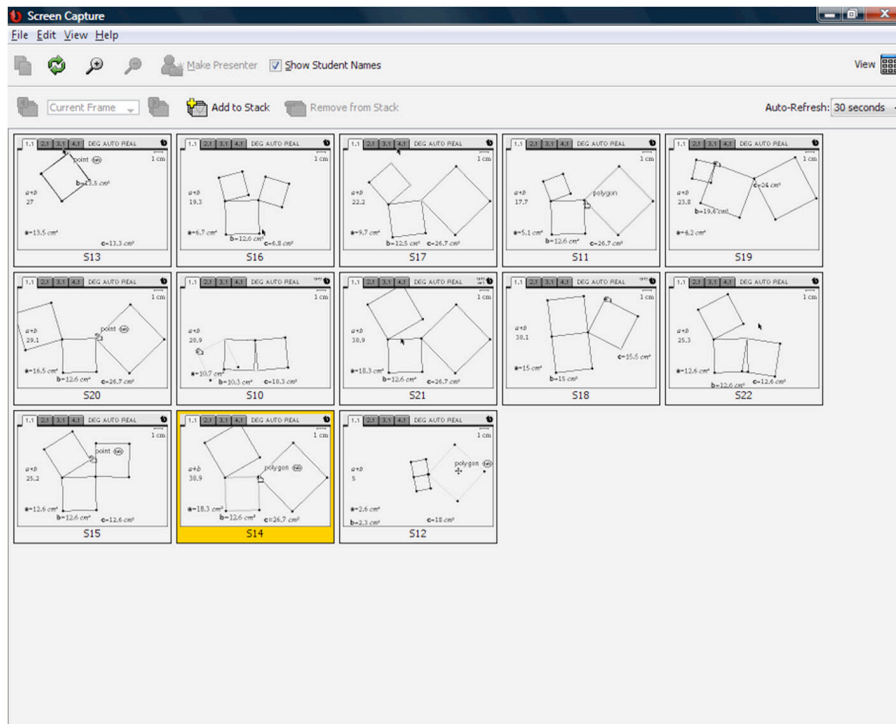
Screen Capture

File Edit View Help

Make Presenter Show Student Names

View

Current Frame Add to Stack Remove from Stack

Auto-Refresh: 30 seconds

1.1 2.1 3.1 4.1 DEG AUTO REAL
1 cm
point
a+b
27
b=13.5 cm²
a=13.5 cm²
c=13.3 cm²
S13

1.1 2.1 3.1 4.1 DEG AUTO REAL
1 cm
a+b
19.3
a=6.7 cm²
b=12.6 cm²
c=6.8 cm²
S16

1.1 2.1 3.1 4.1 DEG AUTO REAL
1 cm
a+b
22.2
a=9.7 cm²
b=12.5 cm²
c=26.7 cm²
S17

1.1 2.1 3.1 4.1 DEG AUTO REAL
1 cm
polygon
a+b
17.7
a=5.1 cm²
b=12.6 cm²
c=26.7 cm²
S11

1.1 2.1 3.1 4.1 DEG AUTO REAL
1 cm
a+b
23.8
c=24 cm²
b=19.6 cm²
a=4.2 cm²
S19

1.1 2.1 3.1 4.1 DEG AUTO REAL
1 cm
a+b
29.1
point
a=16.5 cm²
b=12.6 cm²
c=26.7 cm²
S20

1.1 2.1 3.1 4.1 DEG AUTO REAL
1 cm
a+b
20.9
a=10.7 cm²
b=10.3 cm²
c=10.3 cm²
S10

1.1 2.1 3.1 4.1 DEG AUTO REAL
1 cm
a+b
30.9
a=18.3 cm²
b=12.6 cm²
c=26.7 cm²
S21

1.1 2.1 3.1 4.1 DEG AUTO REAL
1 cm
a+b
30.1
c=15.5 cm²
a=15 cm²
b=15 cm²
S18

1.1 2.1 3.1 4.1 DEG AUTO REAL
1 cm
a+b
25.3
a=12.6 cm²
b=12.6 cm²
c=12.6 cm²
S22

1.1 2.1 3.1 4.1 DEG AUTO REAL
1 cm
point
a+b
25.2
a=12.6 cm²
b=12.6 cm²
c=12.6 cm²
S15

1.1 2.1 3.1 4.1 DEG AUTO REAL
1 cm
polygon
a+b
30.9
a=18.3 cm²
b=12.6 cm²
c=26.7 cm²
S14

1.1 2.1 3.1 4.1 DEG AUTO REAL
1 cm
polygon
a+b
5
a=2.6 cm²
b=2.3 cm²
c=18 cm²
S12